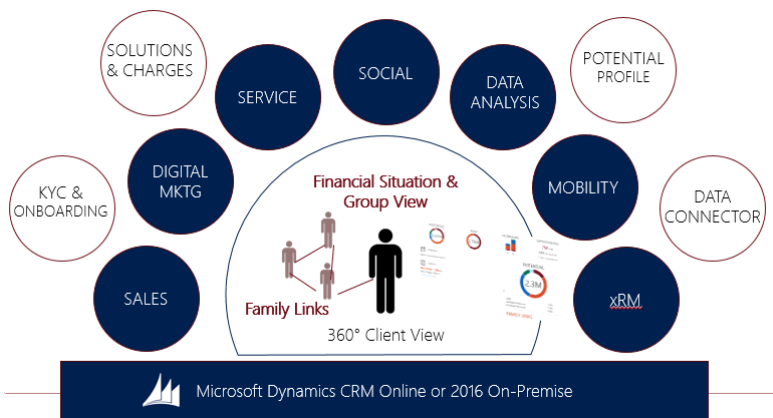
SOLUTIONS & CHARGES

SERVICE

SOCIAL

DATA ANALYSIS

POTENTIAL PROFILE

KYC & ONBOARDING

DIGITAL MKTG

MOBILITY

DATA CONNECTOR

Financial Situation & Group View

SALES

Family Links

2.3M

xRM

360° Client View

Microsoft Dynamics CRM Online or 2016 On-Premise